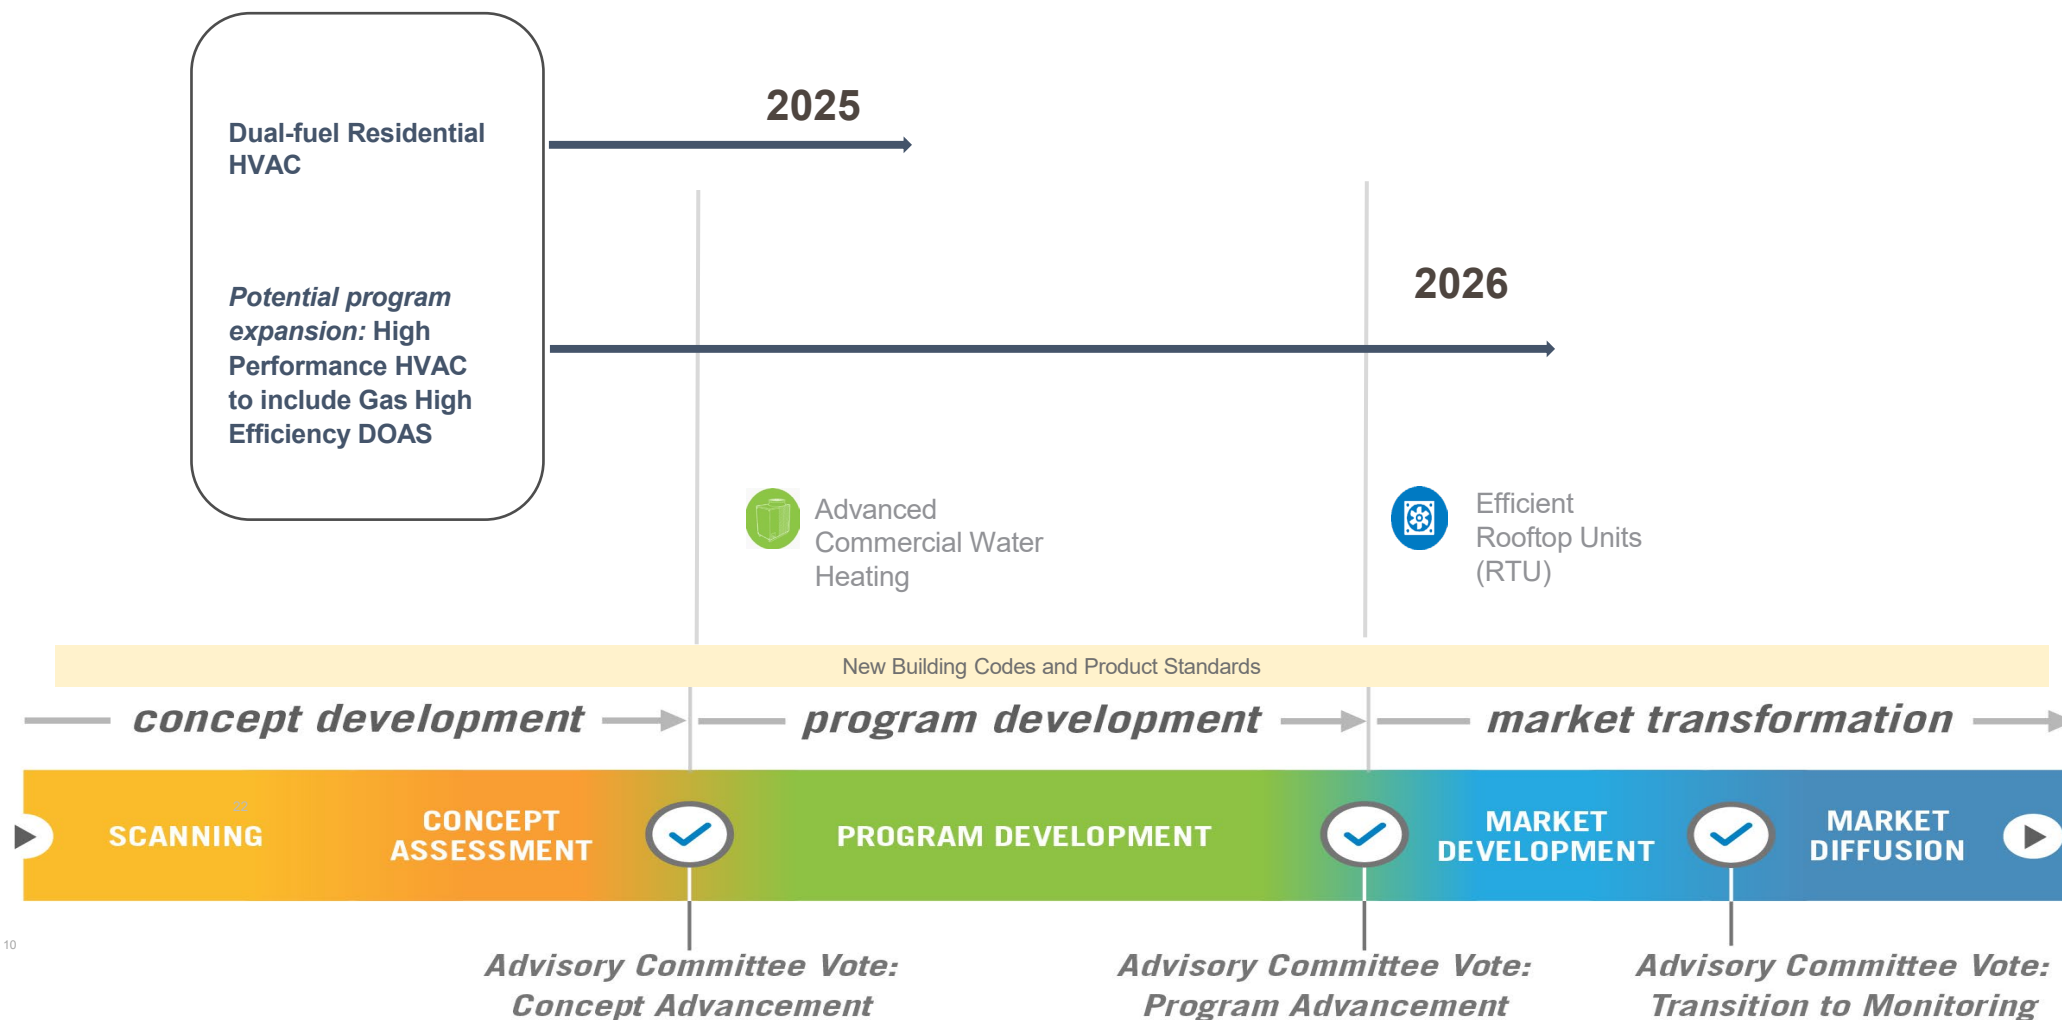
Dual-fuel Residential HVAC

Potential program expansion: High Performance HVAC to include Gas High Efficiency DOAS

2025

2026

Advanced Commercial Water Heating

Efficient Rooftop Units (RTU)

New Building Codes and Product Standards

concept development

program development

market transformation

SCANNING

CONCEPT ASSESSMENT

PROGRAM DEVELOPMENT

MARKET DEVELOPMENT

MARKET DIFFUSION

10

Advisory Committee Vote: Concept Advancement

Advisory Committee Vote: Program Advancement

Advisory Committee Vote: Transition to Monitoring